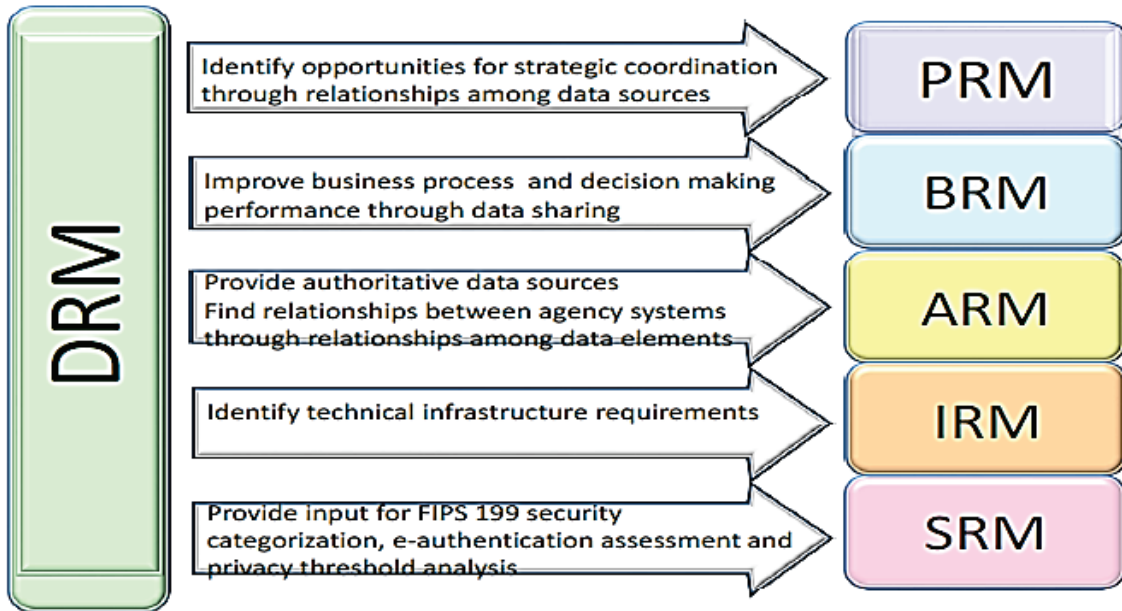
DRM

Identify opportunities for strategic coordination through relationships among data sources

PRM

Improve business process and decision making performance through data sharing

BRM

Provide authoritative data sources
Find relationships between agency systems through relationships among data elements

ARM

Identify technical infrastructure requirements

IRM

Provide input for FIPS 199 security categorization, e-authentication assessment and privacy threshold analysis

SRM